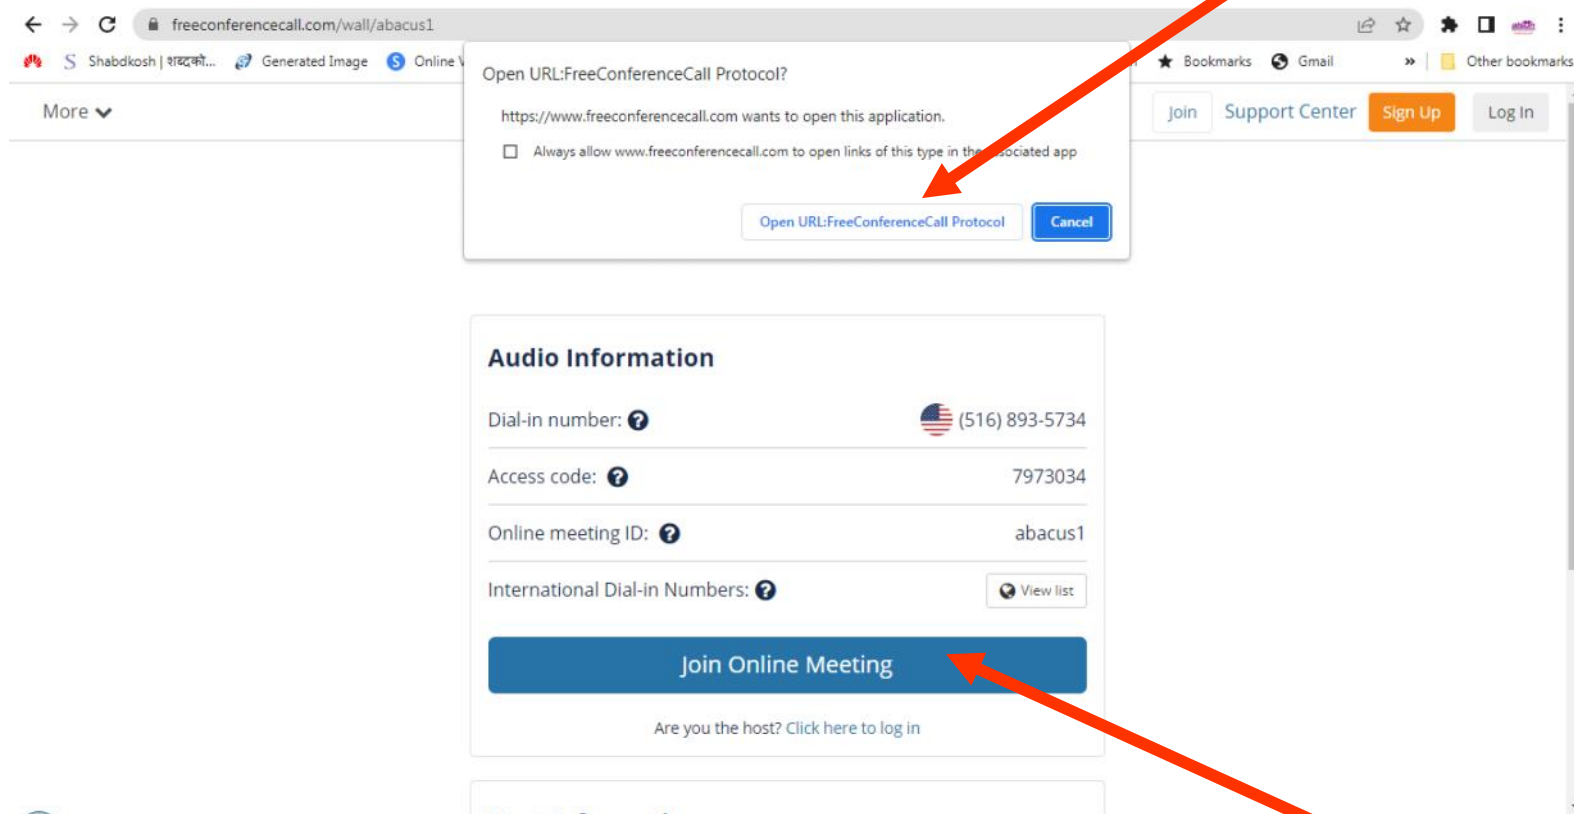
freeconferencecall.com/wall/abacus1

Shabdkosh | शब्दको... Generated Image Online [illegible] Bookmarks Gmail » Other bookmarks

More

Open URL:FreeConferenceCall Protocol?

https://www.freeconferencecall.com wants to open this application.

Always allow www.freeconferencecall.com to open links of this type in the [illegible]ociated app

Open URL:FreeConferenceCall Protocol Cancel

Join Support Center Sign Up Log In

Audio Information

Dial-in number: (516) 893-5734

Access code: 7973034

Online meeting ID: abacus1

International Dial-in Numbers: View list

Join Online Meeting

Are you the host? Click here to log in